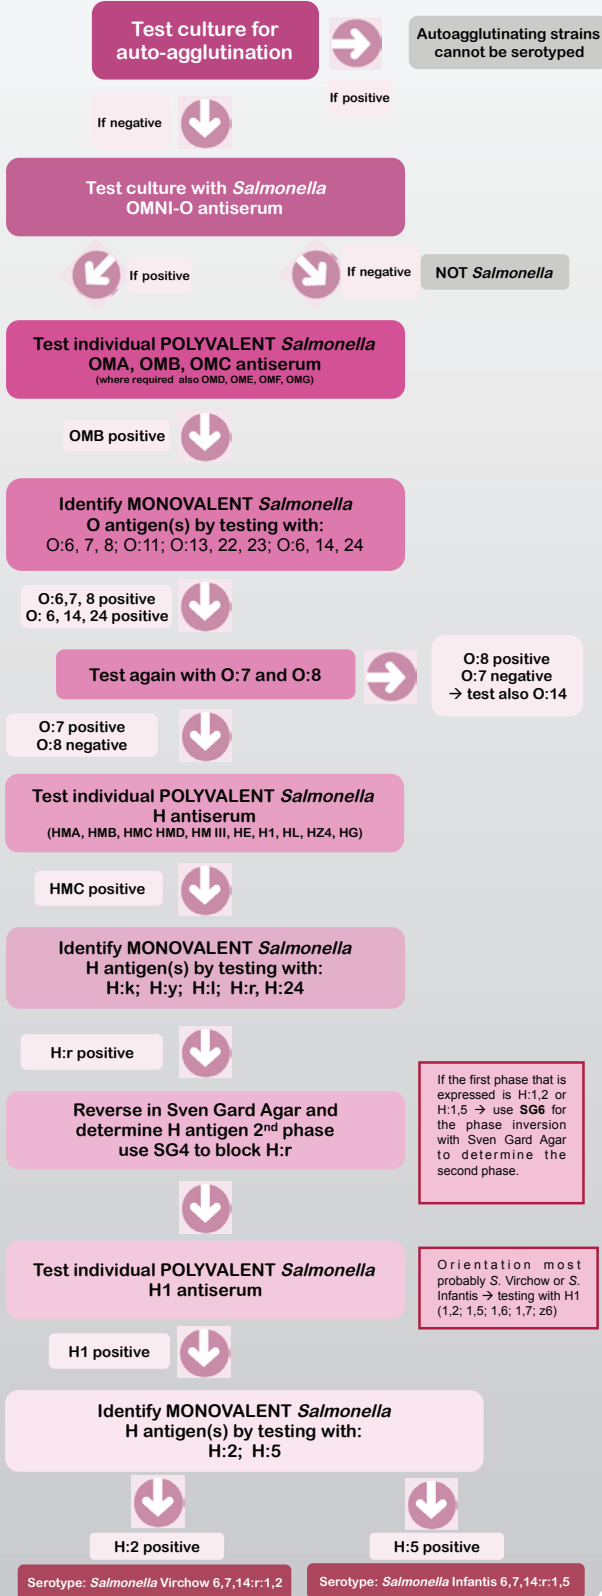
Test culture for auto-agglutination

Autoagglutinating strains cannot be serotyped

If positive

If negative

Test culture with *Salmonella* OMNI-O antiserum

If positive

If negative

NOT *Salmonella*

Test individual POLYVALENT *Salmonella* OMA, OMB, OMC antiserum
(where required also OMD, OME, OMF, OMG)

OMB positive

Identify MONOVALENT *Salmonella* O antigen(s) by testing with:
O:6, 7, 8; O:11; O:13, 22, 23; O:6, 14, 24

O:6,7, 8 positive
O: 6, 14, 24 positive

Test again with O:7 and O:8

O:8 positive
O:7 negative
→ test also O:14

O:7 positive
O:8 negative

Test individual POLYVALENT *Salmonella* H antiserum
(HMA, HMB, HMC HMD, HM III, HE, H1, HL, HZ4, HG)

HMC positive

Identify MONOVALENT *Salmonella* H antigen(s) by testing with:
H:k; H:y; H:l; H:r, H:24

H:r positive

Reverse in Sven Gard Agar and determine H antigen 2$^{nd}$ phase use SG4 to block H:r

If the first phase that is expressed is H:1,2 or H:1,5 → use **SG6** for the phase inversion with Sven Gard Agar to determine the second phase.

Test individual POLYVALENT *Salmonella* H1 antiserum

Orientation most probably *S.* Virchow or *S.* Infantis → testing with H1 (1,2; 1,5; 1,6; 1,7; z6)

H1 positive

Identify MONOVALENT *Salmonella* H antigen(s) by testing with:
H:2; H:5

H:2 positive

H:5 positive

Serotype: *Salmonella* Virchow 6,7,14:r:1,2

Serotype: *Salmonella* Infantis 6,7,14:r:1,5